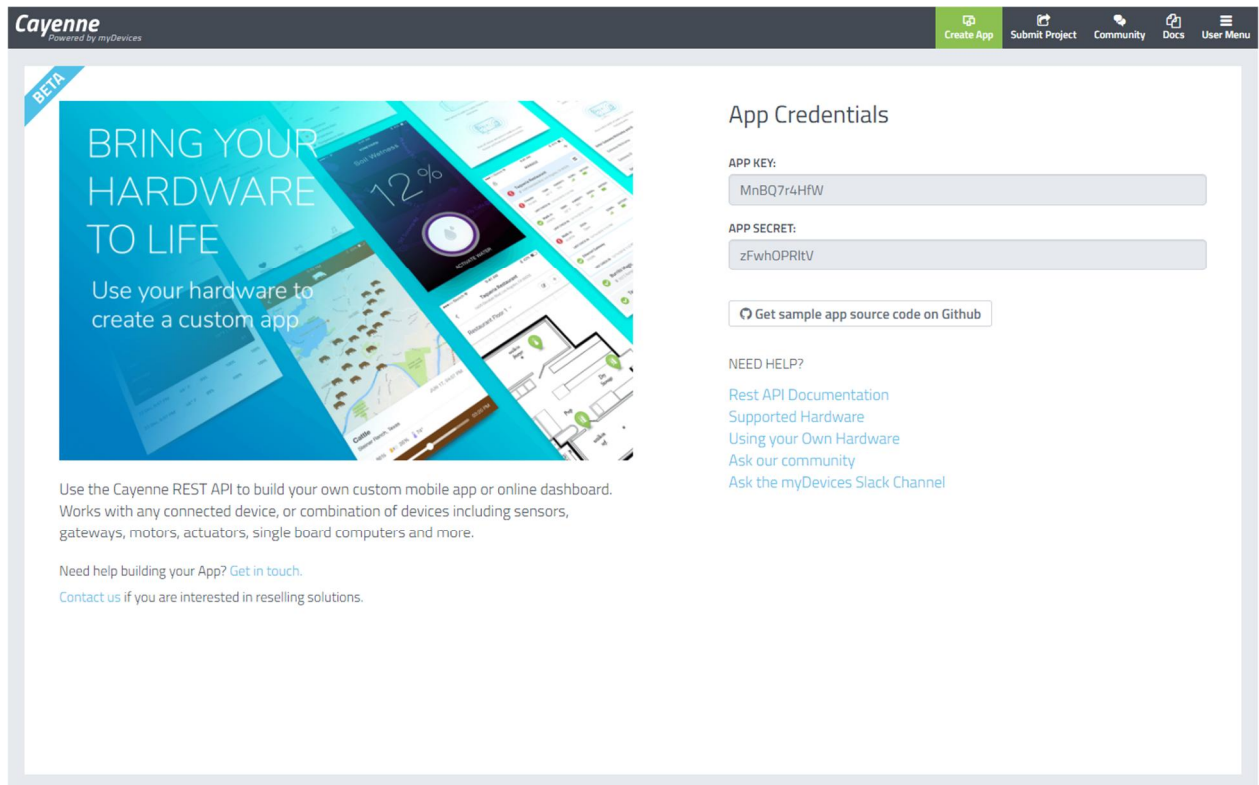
Cayenne
Powered by myDevices

Create App
Submit Project
Community
Docs
User Menu

BETA

BRING YOUR HARDWARE TO LIFE
Use your hardware to create a custom app

12%

Use the Cayenne REST API to build your own custom mobile app or online dashboard. Works with any connected device, or combination of devices including sensors, gateways, motors, actuators, single board computers and more.

Need help building your App? Get in touch.

Contact us if you are interested in reselling solutions.

App Credentials

APP KEY:
MnBQ7r4HfW

APP SECRET:
zFwhOPRltV

Get sample app source code on Github

NEED HELP?

Rest API Documentation
Supported Hardware
Using your Own Hardware
Ask our community
Ask the myDevices Slack Channel